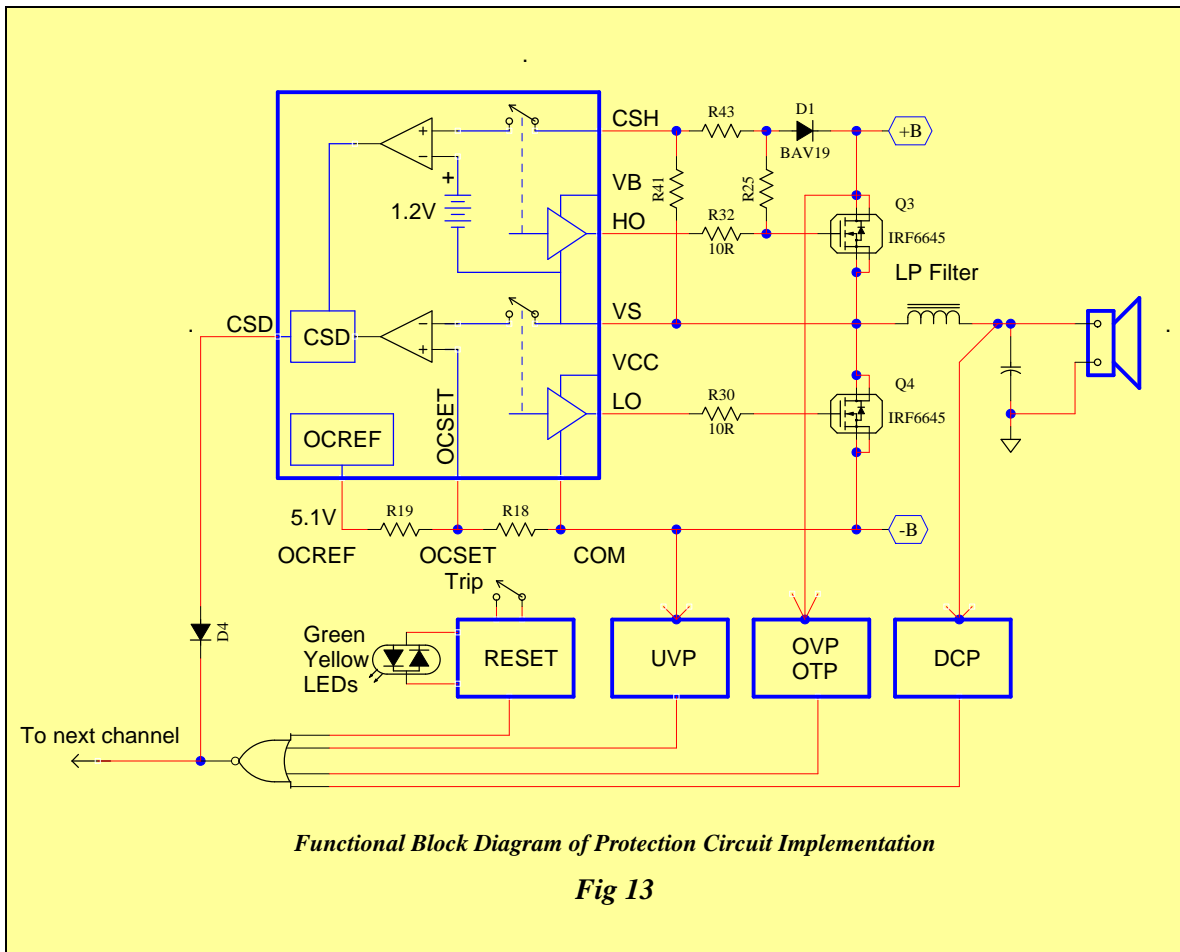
CSH
R43
D1
BAV19
+B
VB
R41
R25
Q3
1.2V
HO
R32
10R
IRF6645
LP Filter
CSD
CSD
VS
VCC
OCSET
Q4
LO
R30
10R
IRF6645
OCREF
5.1V
R19
R18
-B
OCREF
OCSET
COM
Trip
D4
Green
Yellow
LEDs
RESET
UVP
OVP
OTP
DCP
To next channel

*Functional Block Diagram of Protection Circuit Implementation*

*Fig 13*